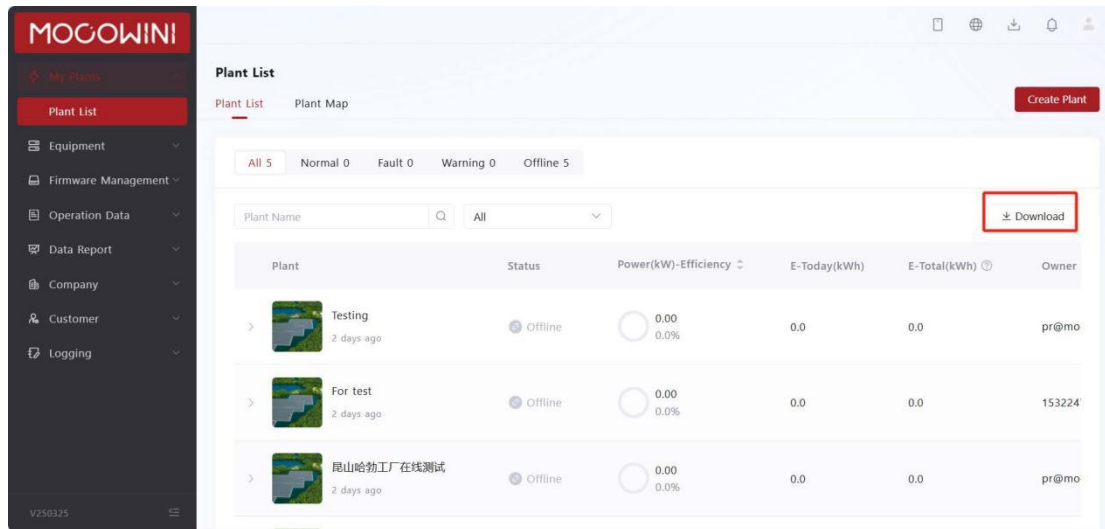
MOGOWINI

My Plants
Plant List
Equipment
Firmware Management
Operation Data
Data Report
Company
Customer
Logging

V250325

Plant List

Plant List   Plant Map

Create Plant

All 5   Normal 0   Fault 0   Warning 0   Offline 5

Plant Name   All

Download

| Plant | Status | Power(kW)-Efficiency | E-Today(kWh) | E-Total(kWh) | Owner |
|---|---|---|---|---|---|
| Testing 2 days ago | Offline | 0.00 0.0% | 0.0 | 0.0 | pr@mo |
| For test 2 days ago | Offline | 0.00 0.0% | 0.0 | 0.0 | 153224 |
| 昆山哈勃工厂在线测试 2 days ago | Offline | 0.00 0.0% | 0.0 | 0.0 | pr@mo |